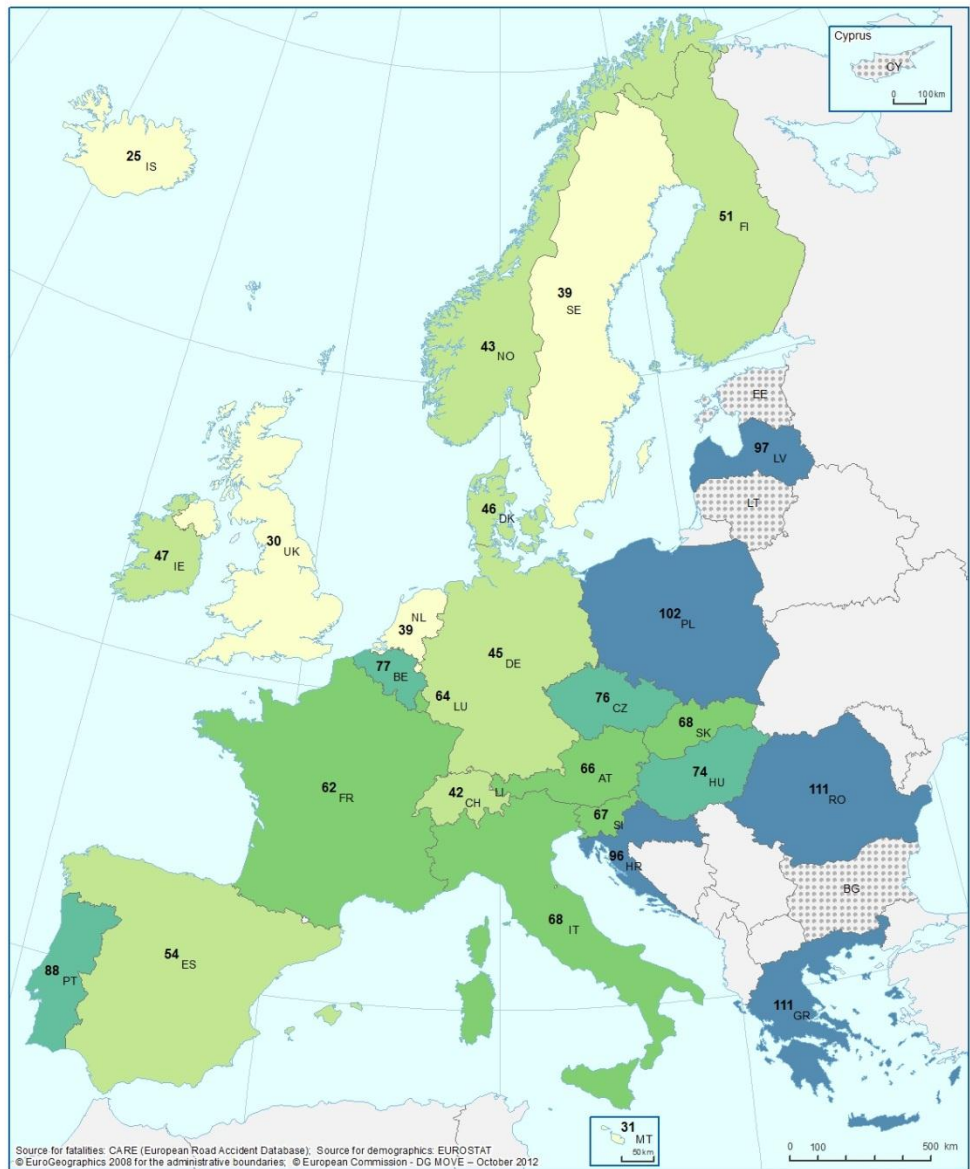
Cyprus
CY
0 100km

25 IS

51 FI

39 SE

43 NO

EE

97 LV

LT

46 DK

47 IE

30 UK

39 NL

45 DE

102 PL

77 BE

64 LU

76 CZ

68 SK

62 FR

42 CH

LI

66 AT

74 HU

111 RO

67 SI

96 HR

BG

68 IT

54 ES

88 PT

111 GR

31 MT
50km

0 100 500 km

Source for fatalities: CARE (European Road Accident Database); Source for demographics: EUROSTAT
© EuroGeographics 2008 for the administrative boundaries; © European Commission - DG MOVE – October 2012